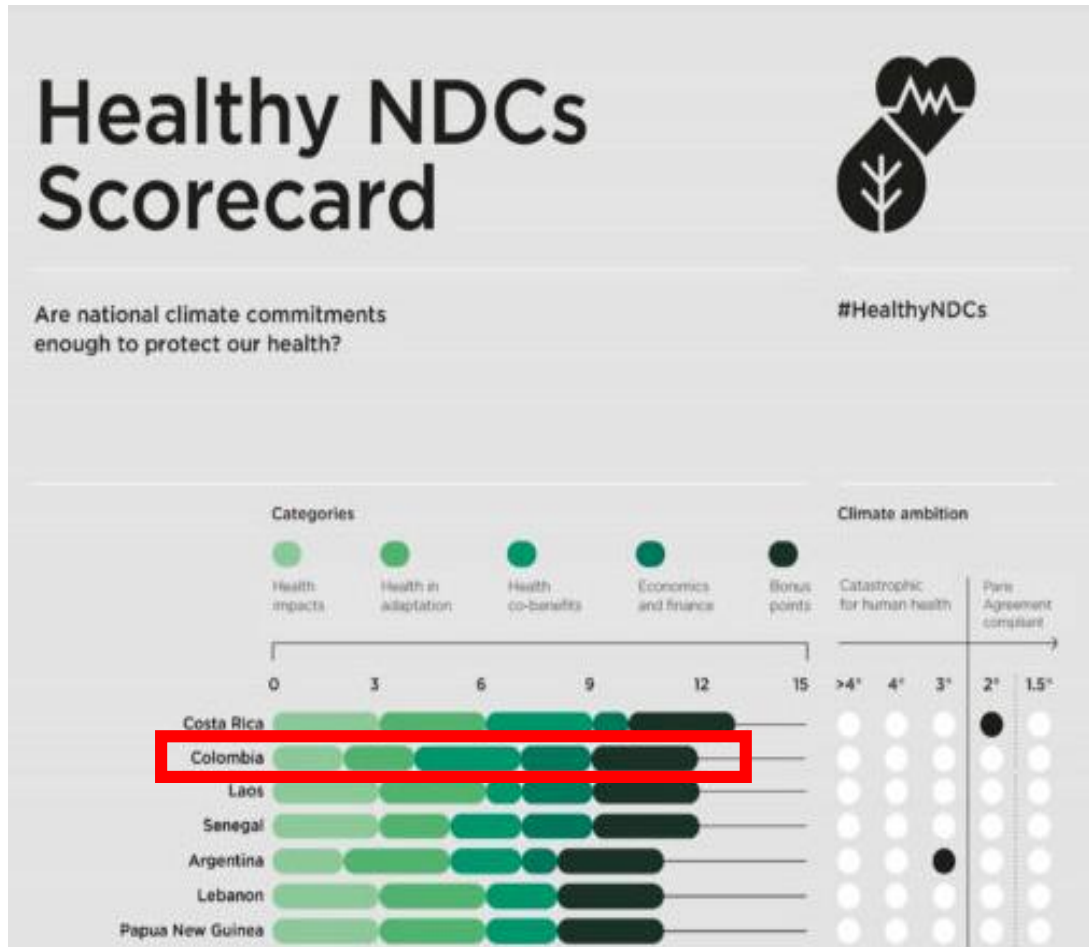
Healthy NDCs Scorecard

Are national climate commitments enough to protect our health?

#HealthyNDCs

Categories

Health impacts

Health in adaptation

Health co-benefits

Economics and finance

Bonus points

Climate ambition

Catastrophic for human health

Paris Agreement compliant

0 3 6 9 12 15

>4° 4° 3° 2° 1.5°

Costa Rica
Colombia
Laos
Senegal
Argentina
Lebanon
Papua New Guinea